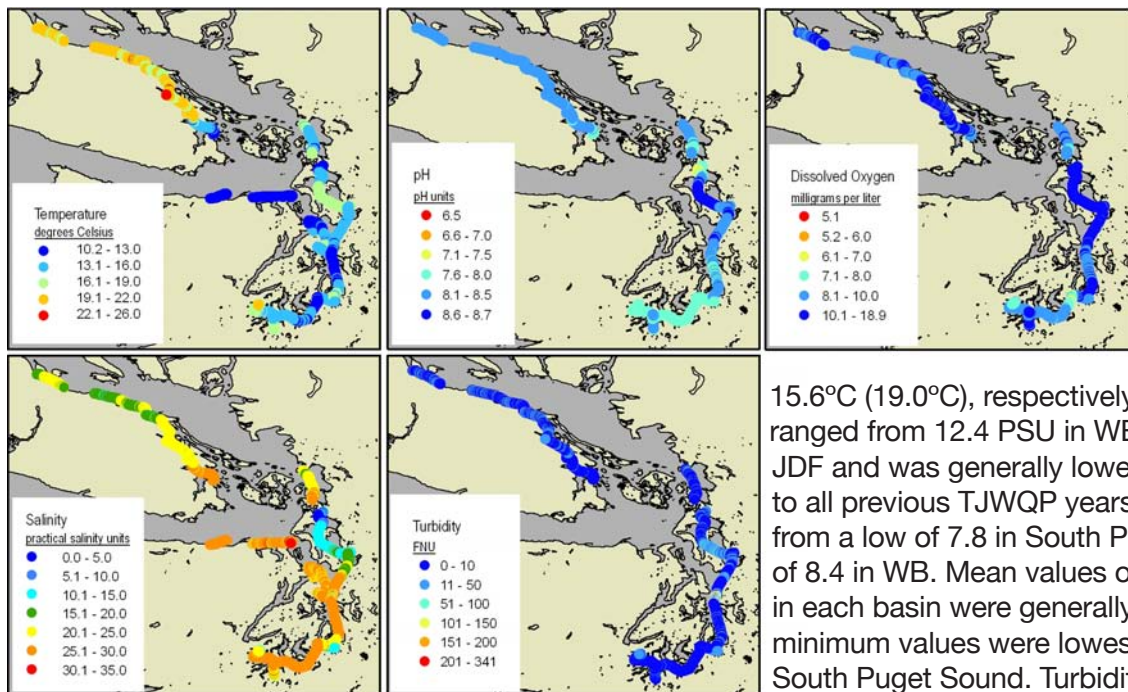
Temperature
degrees Celsius
10.2 - 13.0
13.1 - 16.0
16.1 - 19.0
19.1 - 22.0
22.1 - 26.0

pH
pH units
6.5
6.6 - 7.0
7.1 - 7.5
7.6 - 8.0
8.1 - 8.5
8.6 - 8.7

Dissolved Oxygen
milligrams per liter
5.1
5.2 - 6.0
6.1 - 7.0
7.1 - 8.0
8.1 - 10.0
10.1 - 18.9

Salinity
practical salinity units
0.0 - 5.0
5.1 - 10.0
10.1 - 15.0
15.1 - 20.0
20.1 - 25.0
25.1 - 30.0
30.1 - 35.0

Turbidity
FNU
0 - 10
11 - 50
51 - 100
101 - 150
151 - 200
201 - 341

15.6ºC (19.0ºC), respectively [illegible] ranged from 12.4 PSU in WB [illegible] JDF and was generally lowe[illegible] to all previous TJWQP years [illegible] from a low of 7.8 in South P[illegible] of 8.4 in WB. Mean values o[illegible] in each basin were generally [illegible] minimum values were lowes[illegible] South Puget Sound. Turbidit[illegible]